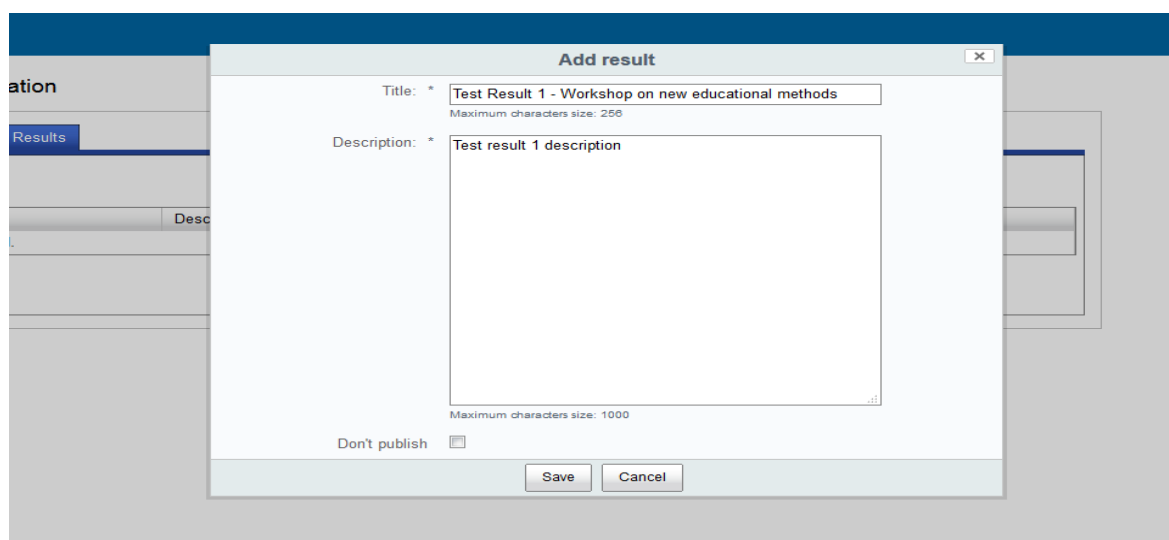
ation

Results

Desc

Add result

×

Title: * Test Result 1 - Workshop on new educational methods

Maximum characters size: 256

Description: * Test result 1 description

Maximum characters size: 1000

Don't publish

Save Cancel